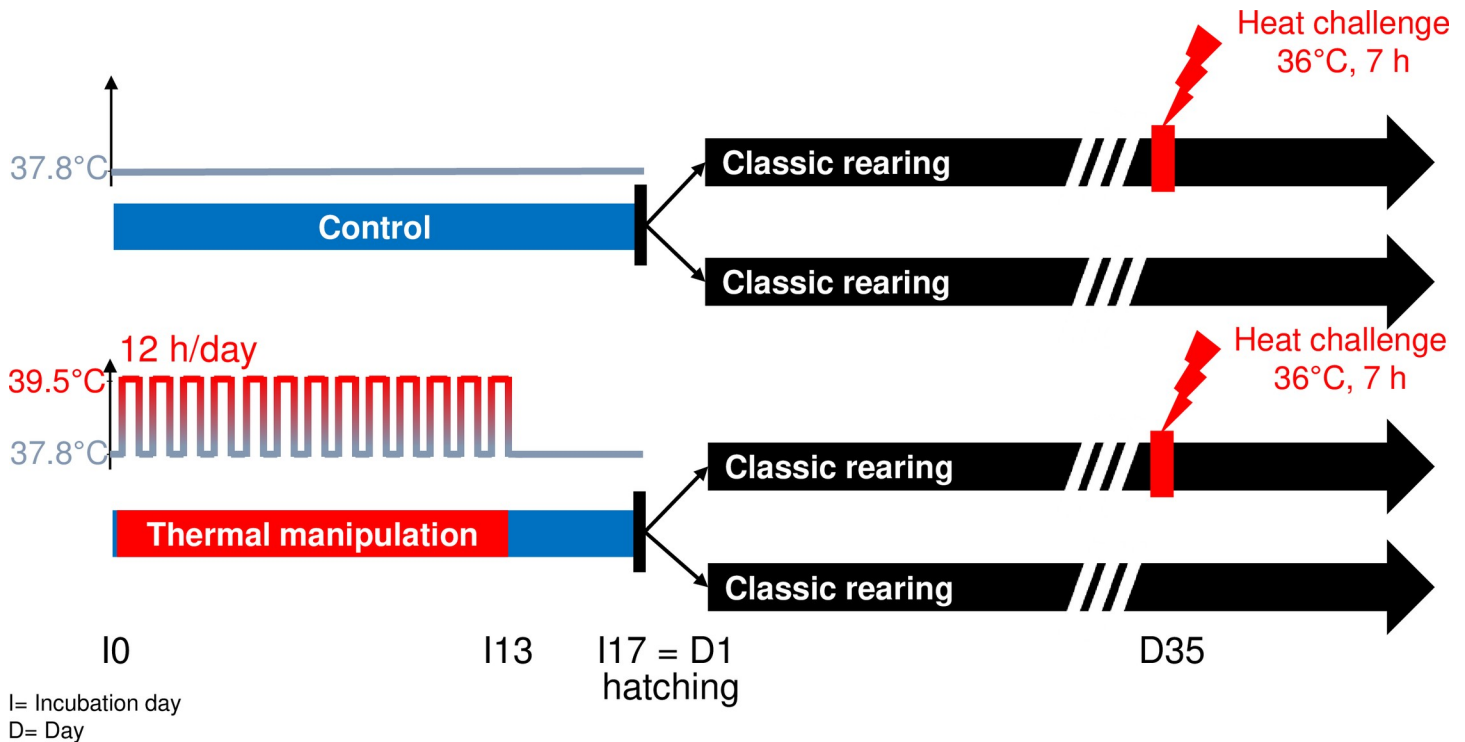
Heat challenge
36°C, 7 h

37.8°C

Control

Classic rearing

Classic rearing

12 h/day

39.5°C

37.8°C

Heat challenge
36°C, 7 h

Thermal manipulation

Classic rearing

Classic rearing

I0

I13

I17 = D1
hatching

D35

I= Incubation day
D= Day